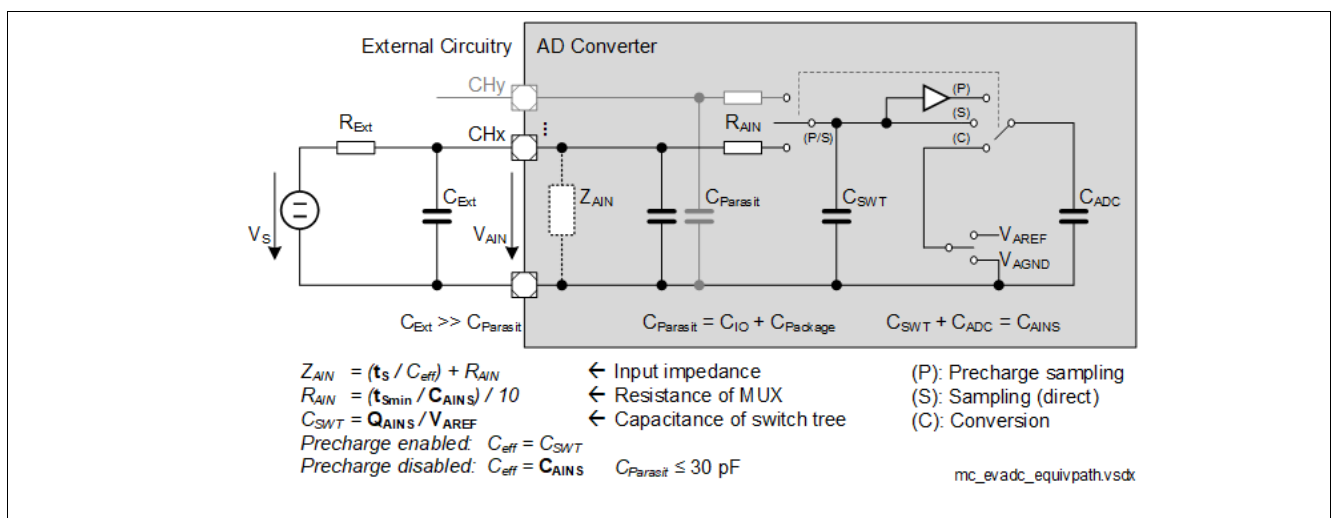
External Circuitry AD Converter

CHy

$R_{Ext}$

CHx

$R_{AIN}$

(P/S)

(P)

(S)

(C)

$V_S$

$C_{Ext}$

$V_{AIN}$

$Z_{AIN}$

$C_{Parasit}$

$C_{SWT}$

$C_{ADC}$

$V_{AREF}$

$V_{AGND}$

$C_{Ext} >> C_{Parasit}$

$C_{Parasit} = C_{IO} + C_{Package}$

$C_{SWT} + C_{ADC} = C_{AINS}$

$Z_{AIN} = (\mathbf{t_S} / C_{eff}) + R_{AIN}$ ← Input impedance

$R_{AIN} = (\mathbf{t_{Smin}} / \mathbf{C_{AINS}}) / 10$ ← Resistance of MUX

$C_{SWT} = \mathbf{Q_{AINS}} / \mathbf{V_{AREF}}$ ← Capacitance of switch tree

Precharge enabled: $C_{eff} = C_{SWT}$

Precharge disabled: $C_{eff} = \mathbf{C_{AINS}}$ $C_{Parasit} \leq 30$ pF

(P): Precharge sampling

(S): Sampling (direct)

(C): Conversion

mc_evadc_equivpath.vsdx